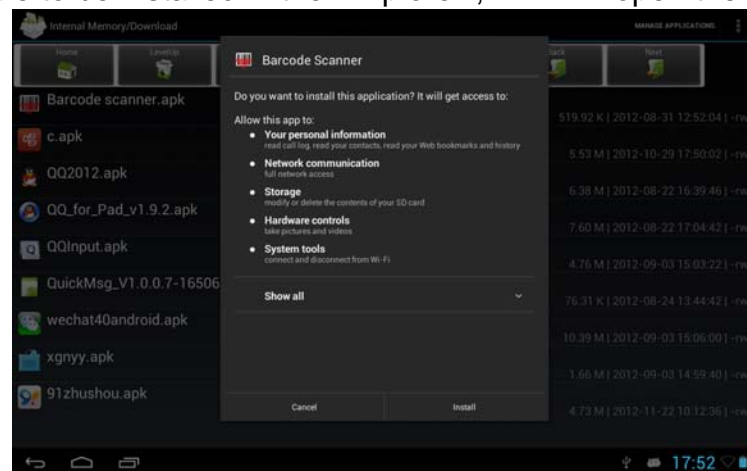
Internal Memory/Download

MANAGE APPLICATIONS

Home

LevelUp

Back

Next

Barcode scanner.apk

c.apk

QQ2012.apk

QQ_for_Pad_v1.9.2.apk

QQInput.apk

QuickMsg_V1.0.0.7-16506

wechat40android.apk

xgnyy.apk

91zhushou.apk

519.92 K | 2012-08-31 12:52:04 | -rw

5.53 M | 2012-10-29 17:50:02 | -rw

6.38 M | 2012-08-22 16:39:46 | -rw

7.60 M | 2012-08-22 17:04:42 | -rw

4.76 M | 2012-09-03 15:03:22 | -rw

76.31 K | 2012-08-24 13:44:42 | -rw

10.39 M | 2012-09-03 15:06:00 | -rw

1.65 M | 2012-09-03 14:59:40 | -rw

4.73 M | 2012-11-22 10:12:36 | -rw

Barcode Scanner

Do you want to install this application? It will get access to:

Allow this app to:

• Your personal information
read call log, read your contacts, read your Web bookmarks and history

• Network communication
full network access

• Storage
modify or delete the contents of your SD card

• Hardware controls
take pictures and videos

• System tools
connect and disconnect from Wi-Fi

Show all

Cancel

Install

17:52